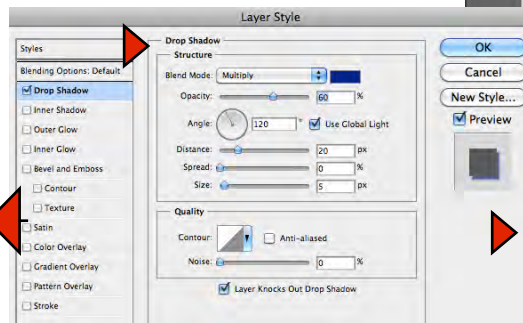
Layer Style

Styles
Blending Options: Default
Drop Shadow
Inner Shadow
Outer Glow
Inner Glow
Bevel and Emboss
Contour
Texture
Satin
Color Overlay
Gradient Overlay
Pattern Overlay
Stroke

Drop Shadow
Structure
Blend Mode: Multiply
Opacity: 60 %
Angle: 120 ° Use Global Light
Distance: 20 px
Spread: 0 %
Size: 5 px

Quality
Contour: Anti-aliased
Noise: 0 %
Layer Knocks Out Drop Shadow

OK
Cancel
New Style...
Preview